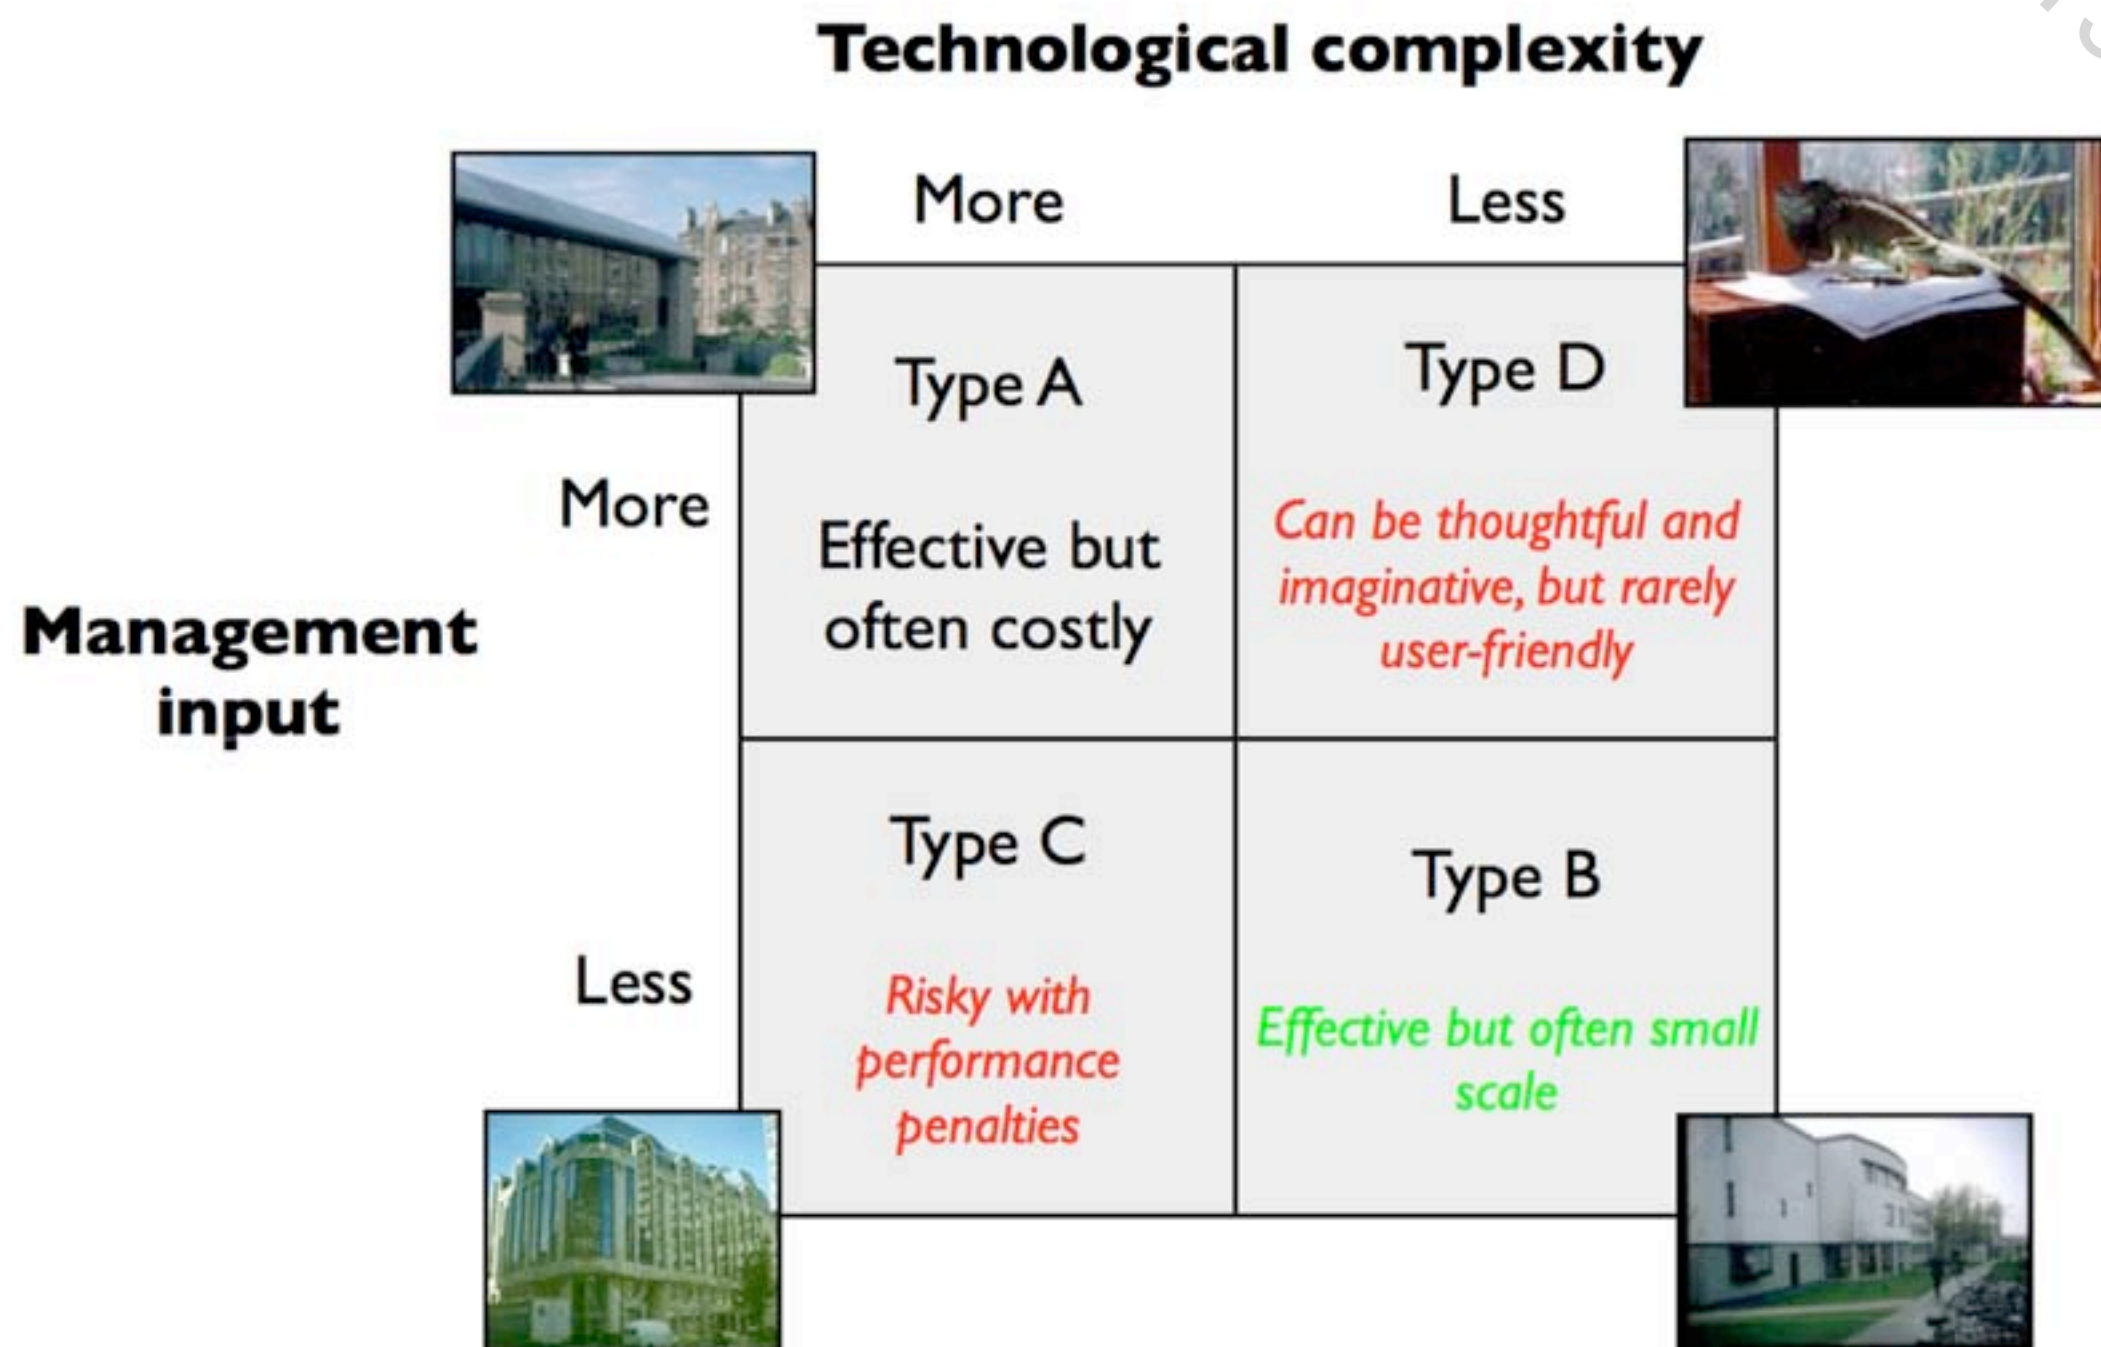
Technological complexity

Management input

| | More | Less |
|---|---|---|
| More | Type A<br>Effective but often costly | Type D<br>Can be thoughtful and imaginative, but rarely user-friendly |
| Less | Type C<br>Risky with performance penalties | Type B<br>Effective but often small scale |